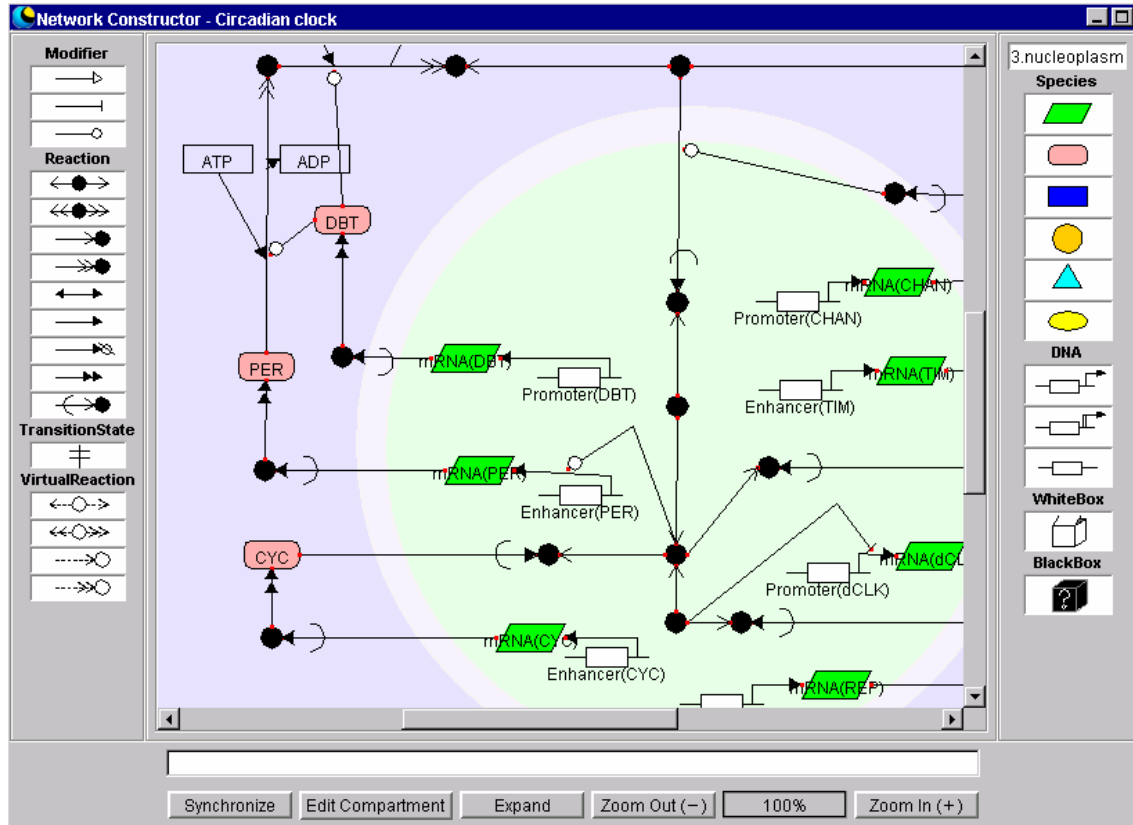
Network Constructor - Circadian clock

Modifier

Reaction

TransitionState

VirtualReaction

ATP

ADP

DBT

PER

CYC

mRNA(DBT)

Promoter(DBT)

mRNA(PER)

Enhancer(PER)

mRNA(CYC)

Enhancer(CYC)

mRNA(CHAN)

Promoter(CHAN)

mRNA(TIM)

Enhancer(TIM)

mRNA(dCL

Promoter(dCLK)

mRNA(REP)

3.nucleoplasm

Species

DNA

WhiteBox

BlackBox

Synchronize

Edit Compartment

Expand

Zoom Out (−)

100%

Zoom In (+)